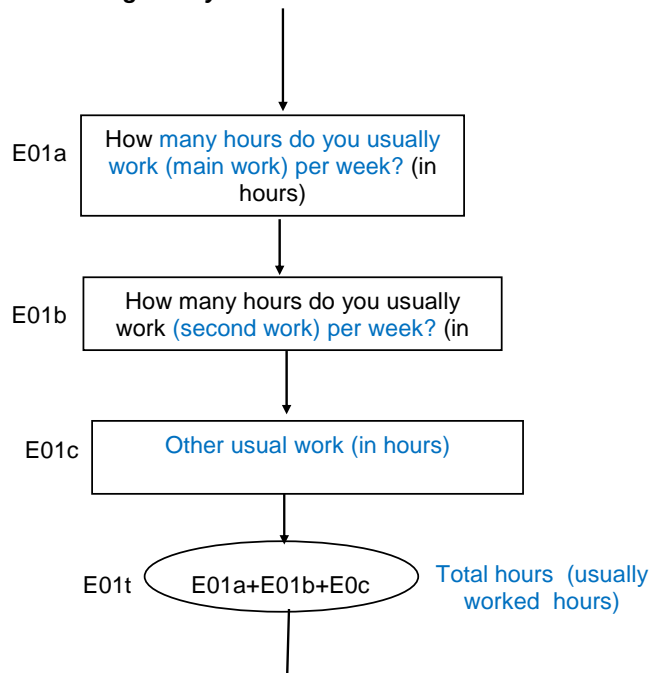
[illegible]

E01a

How many hours do you usually work (main work) per week? (in hours)

E01b

How many hours do you usually work (second work) per week? (in

E01c

Other usual work (in hours)

E01t

E01a+E01b+E0c

Total hours (usually worked hours)